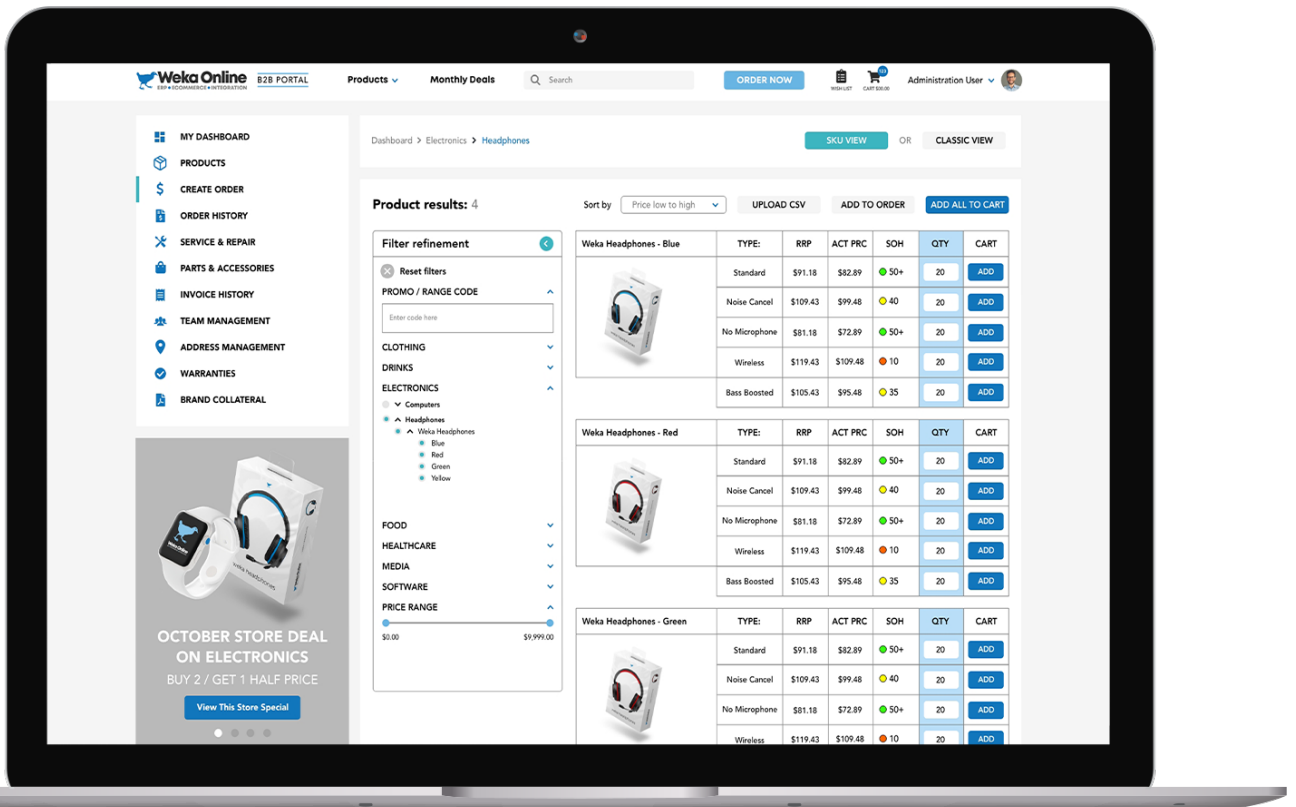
Weka Online ERP • ECOMMERCE • INTEGRATION B2B PORTAL Products Monthly Deals Search ORDER NOW WISH LIST CART $30.00 Administration User

MY DASHBOARD
PRODUCTS
CREATE ORDER
ORDER HISTORY
SERVICE & REPAIR
PARTS & ACCESSORIES
INVOICE HISTORY
TEAM MANAGEMENT
ADDRESS MANAGEMENT
WARRANTIES
BRAND COLLATERAL

Weka Online
Weka Headphones

OCTOBER STORE DEAL ON ELECTRONICS
BUY 2 / GET 1 HALF PRICE
View This Store Special

Dashboard > Electronics > Headphones

SKU VIEW OR CLASSIC VIEW

Product results: 4

Sort by Price low to high UPLOAD CSV ADD TO ORDER ADD ALL TO CART

Filter refinement
Reset filters
PROMO / RANGE CODE
Enter code here
CLOTHING
DRINKS
ELECTRONICS
Computers
Headphones
Weka Headphones
Blue
Red
Green
Yellow
FOOD
HEALTHCARE
MEDIA
SOFTWARE
PRICE RANGE
$0.00 $9,999.00

| Weka Headphones - Blue | TYPE: | RRP | ACT PRC | SOH | QTY | CART |
|---|---|---|---|---|---|---|
| | Standard | $91.18 | $82.89 | 50+ | 20 | ADD |
| | Noise Cancel | $109.43 | $99.48 | 40 | 20 | ADD |
| | No Microphone | $81.18 | $72.89 | 50+ | 20 | ADD |
| | Wireless | $119.43 | $109.48 | 10 | 20 | ADD |
| | Bass Boosted | $105.43 | $95.48 | 35 | 20 | ADD |

| Weka Headphones - Red | TYPE: | RRP | ACT PRC | SOH | QTY | CART |
|---|---|---|---|---|---|---|
| | Standard | $91.18 | $82.89 | 50+ | 20 | ADD |
| | Noise Cancel | $109.43 | $99.48 | 40 | 20 | ADD |
| | No Microphone | $81.18 | $72.89 | 50+ | 20 | ADD |
| | Wireless | $119.43 | $109.48 | 10 | 20 | ADD |
| | Bass Boosted | $105.43 | $95.48 | 35 | 20 | ADD |

| Weka Headphones - Green | TYPE: | RRP | ACT PRC | SOH | QTY | CART |
|---|---|---|---|---|---|---|
| | Standard | $91.18 | $82.89 | 50+ | 20 | ADD |
| | Noise Cancel | $109.43 | $99.48 | 40 | 20 | ADD |
| | No Microphone | $81.18 | $72.89 | 50+ | 20 | ADD |
| | Wireless | $119.43 | $109.48 | 10 | 20 | ADD |